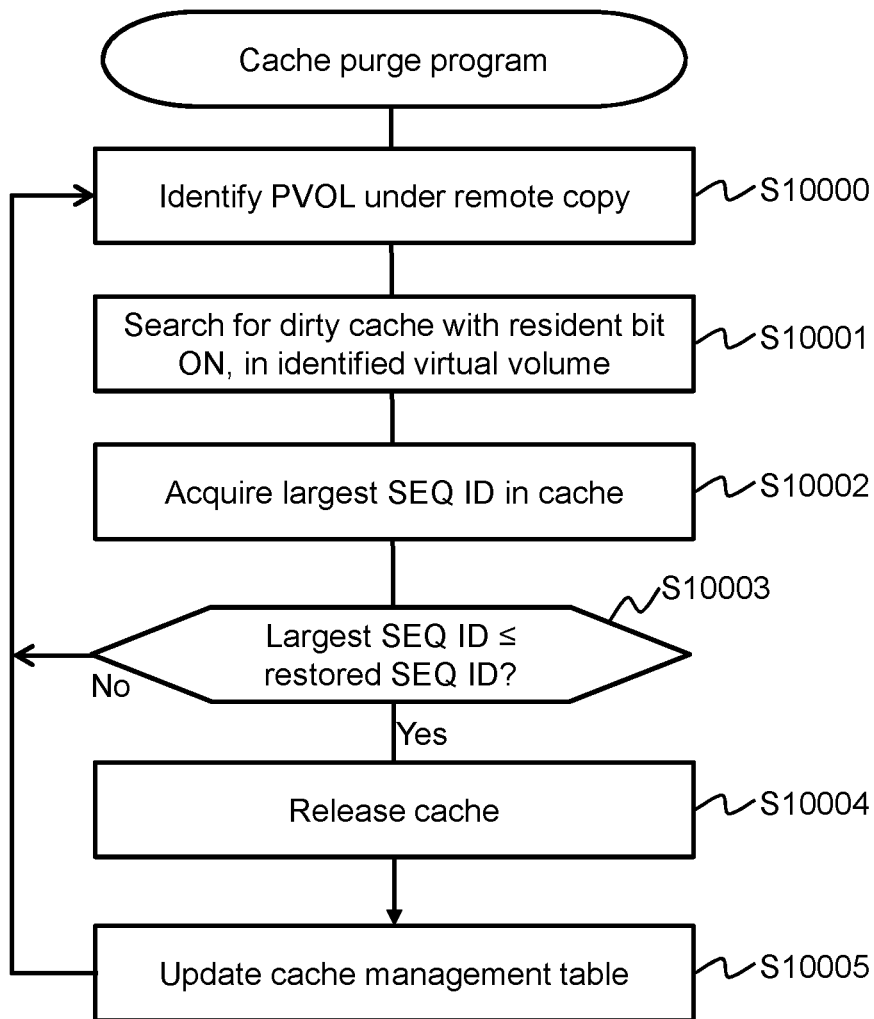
Cache purge program

Identify PVOL under remote copy

S10000

Search for dirty cache with resident bit ON, in identified virtual volume

S10001

Acquire largest SEQ ID in cache

S10002

S10003

Largest SEQ ID ≤ restored SEQ ID?

No

Yes

Release cache

S10004

Update cache management table

S10005